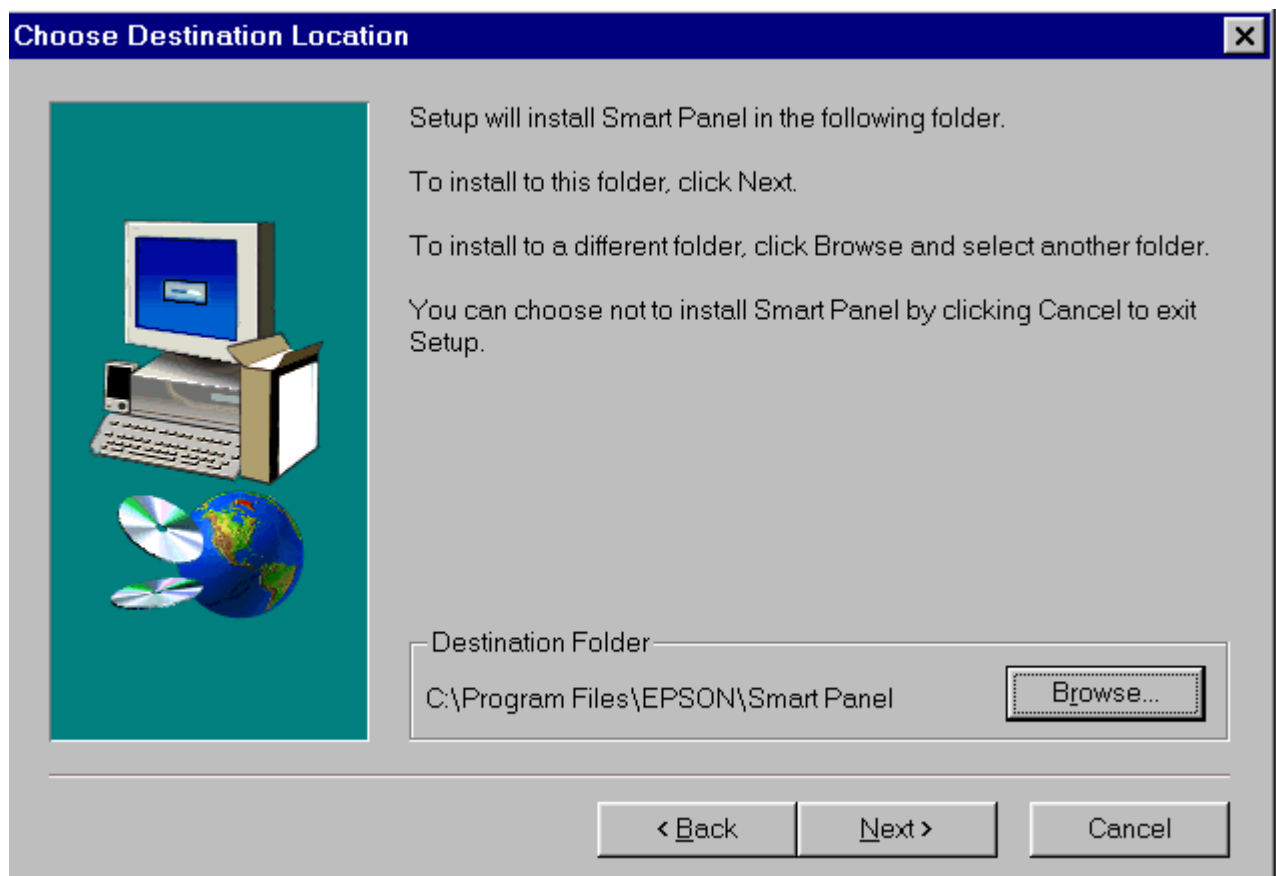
Choose Destination Location

×

Setup will install Smart Panel in the following folder.

To install to this folder, click Next.

To install to a different folder, click Browse and select another folder.

You can choose not to install Smart Panel by clicking Cancel to exit Setup.

Destination Folder

C:\Program Files\EPSON\Smart Panel

Browse...

< Back

Next >

Cancel